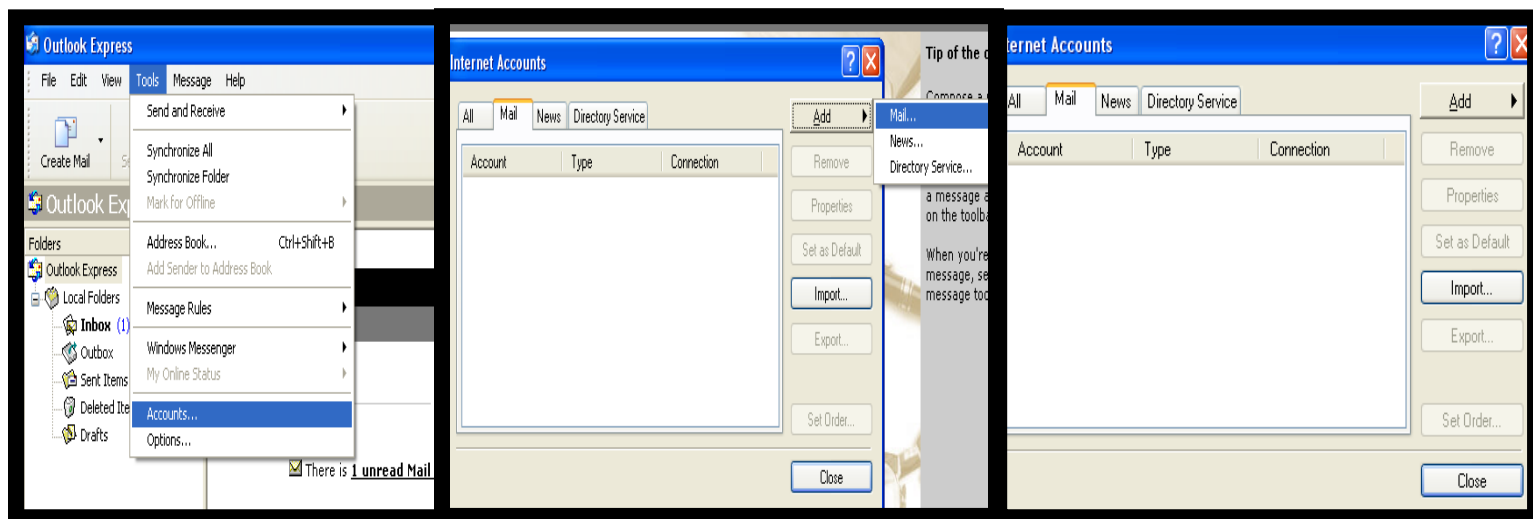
Outlook Express

File Edit View Tools Message Help

Create Mail

Outlook Ex

Folders
Outlook Express
Local Folders
Inbox (1)
Outbox
Sent Items
Deleted Ite
Drafts

Send and Receive
Synchronize All
Synchronize Folder
Mark for Offline
Address Book... Ctrl+Shift+B
Add Sender to Address Book
Message Rules
Windows Messenger
My Online Status
Accounts...
Options...

There is 1 unread Mail

Internet Accounts

All | Mail | News | Directory Service

| Account | Type | Connection |
|---|---|---|

Add
Remove
Properties
Set as Default
Import...
Export...
Set Order...
Close

Mail...
News...
Directory Service...

Tip of the
Compose a
a message a
on the toolba
When you're
message, se
message too

ternet Accounts

All | Mail | News | Directory Service

| Account | Type | Connection |
|---|---|---|

Add
Remove
Properties
Set as Default
Import...
Export...
Set Order...
Close